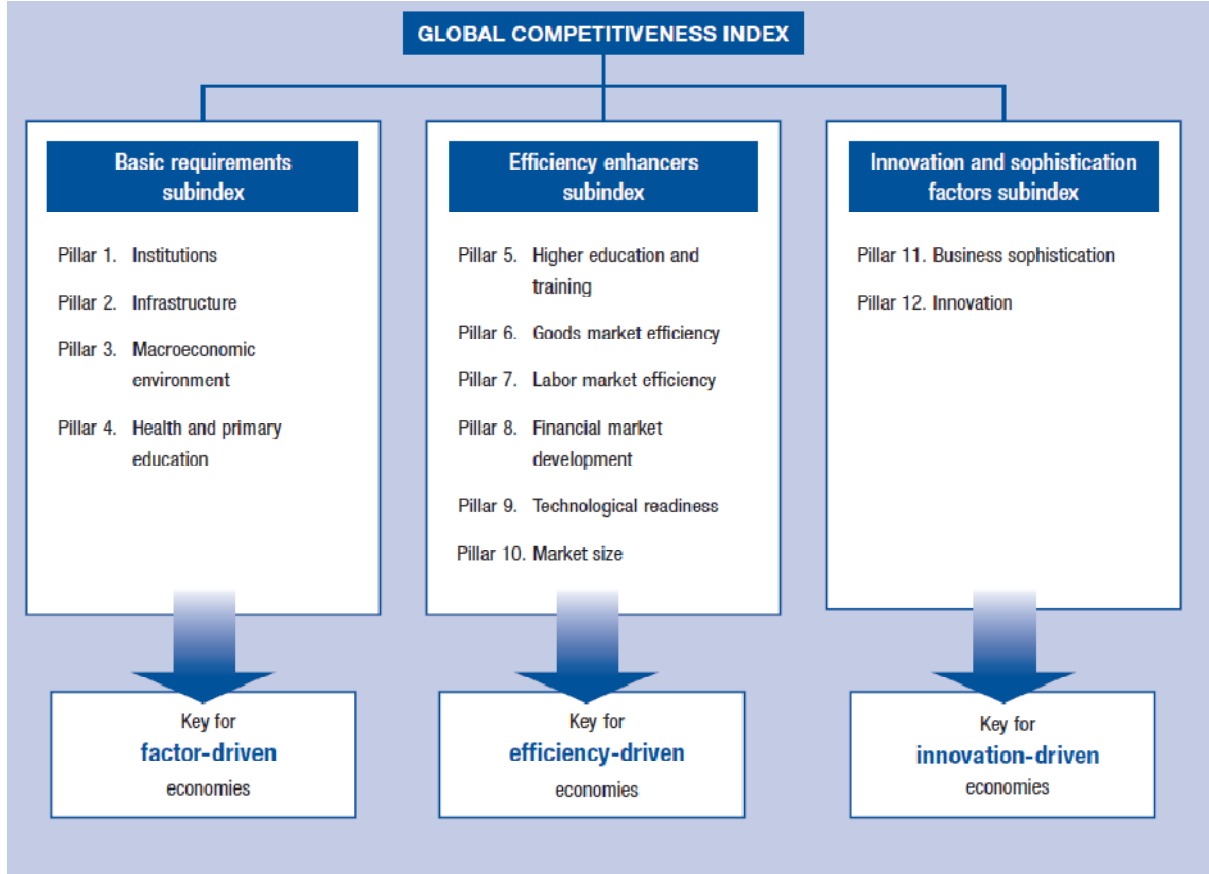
GLOBAL COMPETITIVENESS INDEX

Basic requirements subindex

Pillar 1. Institutions

Pillar 2. Infrastructure

Pillar 3. Macroeconomic environment

Pillar 4. Health and primary education

Key for factor-driven economies

Efficiency enhancers subindex

Pillar 5. Higher education and training

Pillar 6. Goods market efficiency

Pillar 7. Labor market efficiency

Pillar 8. Financial market development

Pillar 9. Technological readiness

Pillar 10. Market size

Key for efficiency-driven economies

Innovation and sophistication factors subindex

Pillar 11. Business sophistication

Pillar 12. Innovation

Key for innovation-driven economies